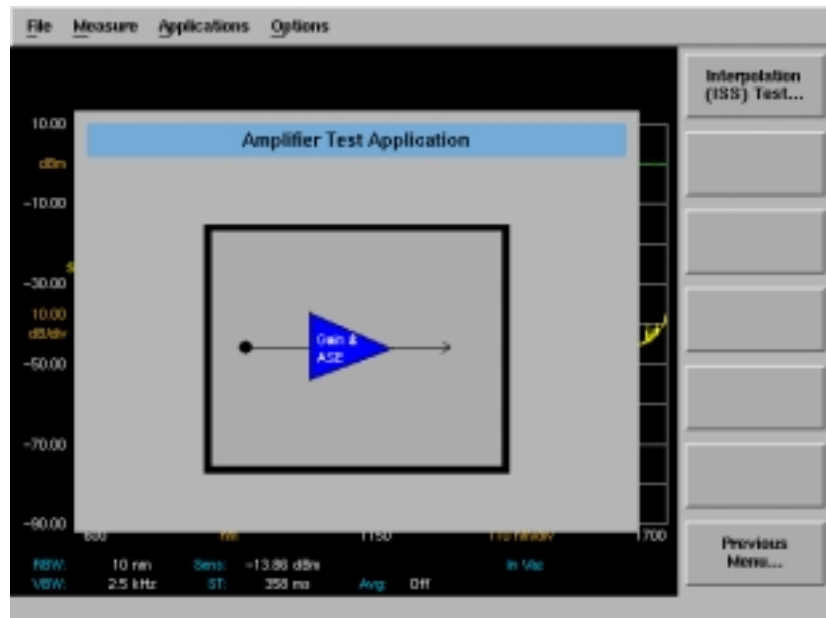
File Measure Applications Options

Interpolation (ISS) Test...

10.00
dBm
-10.00
-30.00
10.00
dB/div
-50.00
-70.00
-90.00

Amplifier Test Application

Gain & ASE

600 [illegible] 1150 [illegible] 1700

RBW: 10 nm Sens: -13.86 dBm In Vac
VBW: 2.5 kHz ST: 358 ms Avg: Off

Previous Menu...